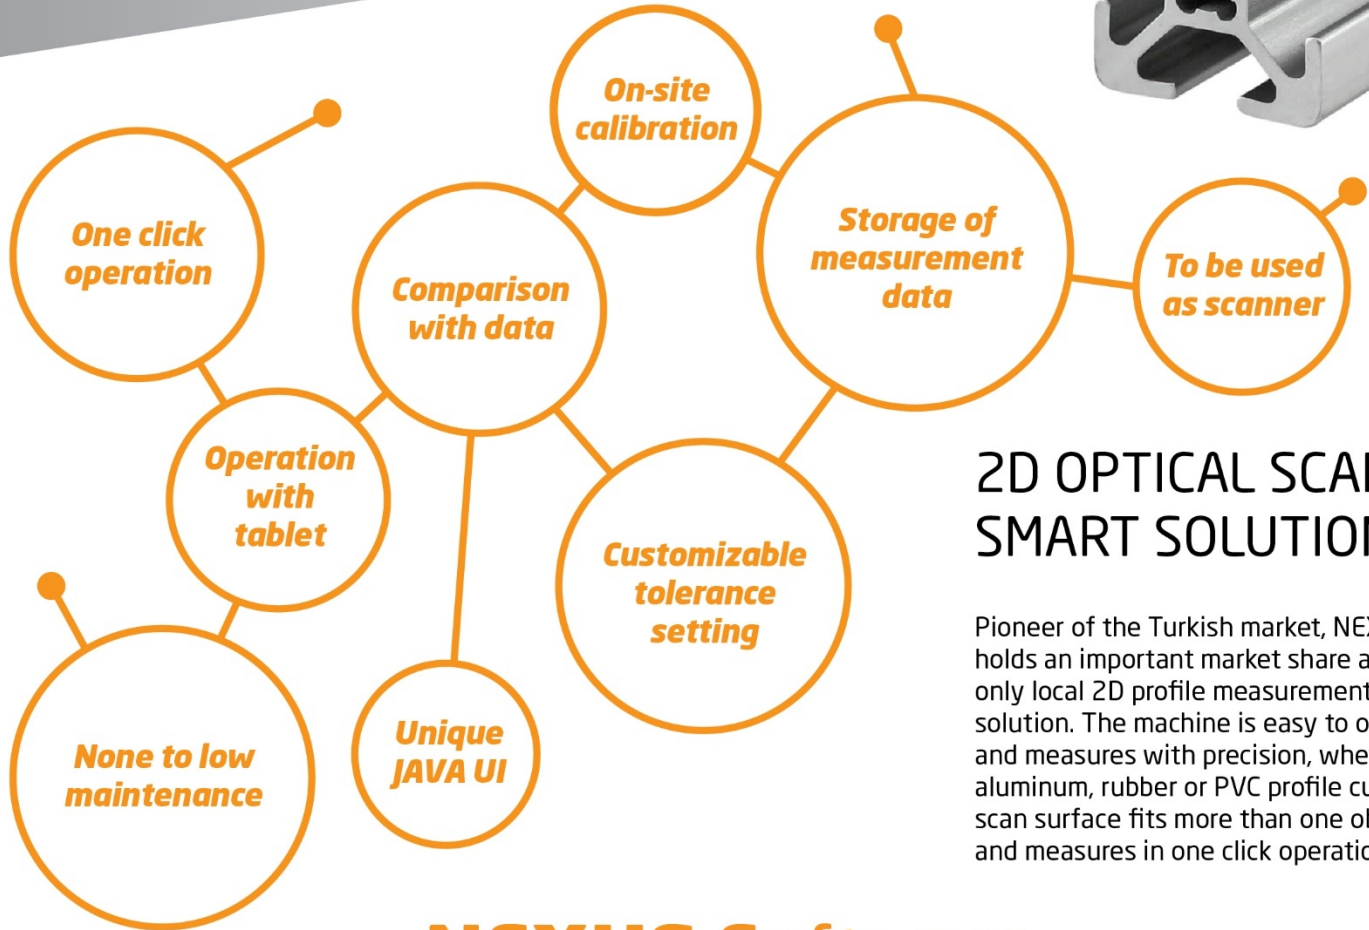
On-site calibration

One click operation

Comparison with data

Storage of measurement data

To be used as scanner

Operation with tablet

Customizable tolerance setting

None to low maintenance

Unique JAVA UI

2D OPTICAL SCA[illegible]
SMART SOLUTIO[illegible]

Pioneer of the Turkish market, NE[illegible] holds an important market share a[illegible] only local 2D profile measurement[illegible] solution. The machine is easy to o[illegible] and measures with precision, whe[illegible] aluminum, rubber or PVC profile cu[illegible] scan surface fits more than one o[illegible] and measures in one click operatio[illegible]

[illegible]